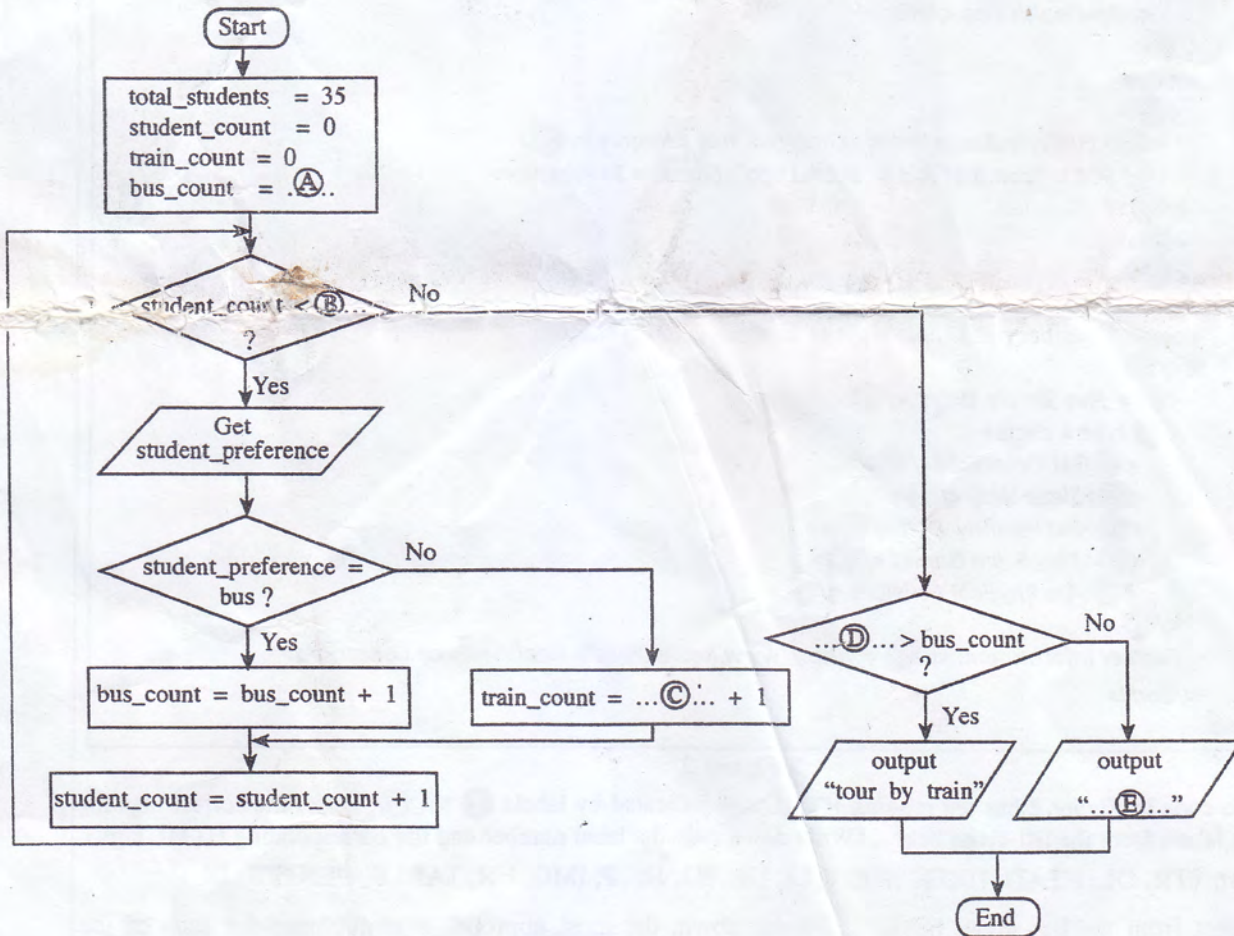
Start

total_students = 35
student_count = 0
train_count = 0
bus_count = ..Ⓐ..

student_count < Ⓑ...
?

No

Yes

Get
student_preference

student_preference =
bus ?

No

Yes

bus_count = bus_count + 1

train_count = ...Ⓒ... + 1

student_count = student_count + 1

...Ⓓ... > bus_count
?

No

Yes

output
"tour by train"

output
"...Ⓔ..."

End